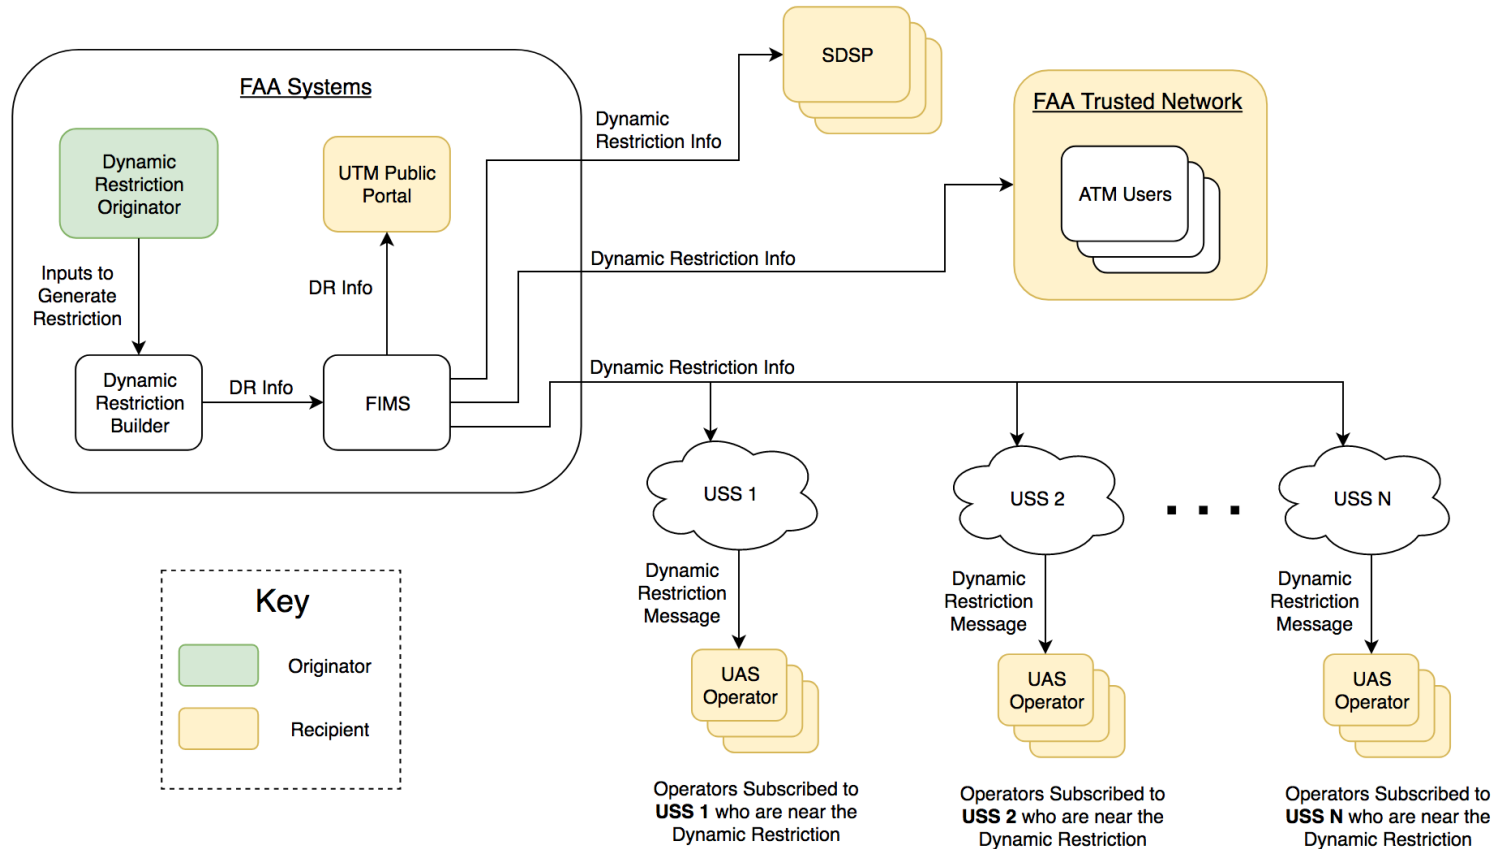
FAA Systems

Dynamic Restriction Originator

UTM Public Portal

Inputs to Generate Restriction

DR Info

Dynamic Restriction Builder

DR Info

FIMS

SDSP

Dynamic Restriction Info

FAA Trusted Network

ATM Users

Dynamic Restriction Info

Dynamic Restriction Info

USS 1

USS 2

. . .

USS N

Dynamic Restriction Message

Dynamic Restriction Message

Dynamic Restriction Message

UAS Operator

UAS Operator

UAS Operator

Operators Subscribed to **USS 1** who are near the Dynamic Restriction

Operators Subscribed to **USS 2** who are near the Dynamic Restriction

Operators Subscribed to **USS N** who are near the Dynamic Restriction

Key

Originator

Recipient